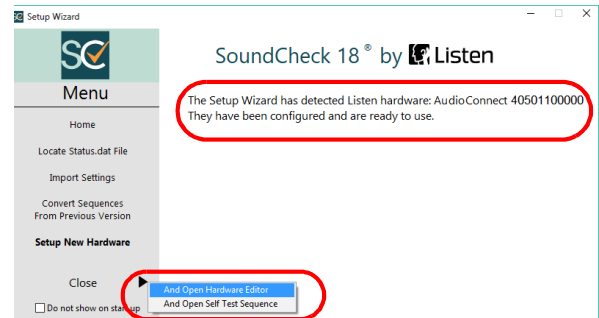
Setup Wizard

SC

Menu

Home

Locate Status.dat File

Import Settings

Convert Sequences From Previous Version

Setup New Hardware

Close

Do not show on start up

SoundCheck 18® by Listen

The Setup Wizard has detected Listen hardware: AudioConnect 40501100000
They have been configured and are ready to use.

And Open Hardware Editor
And Open Self Test Sequence